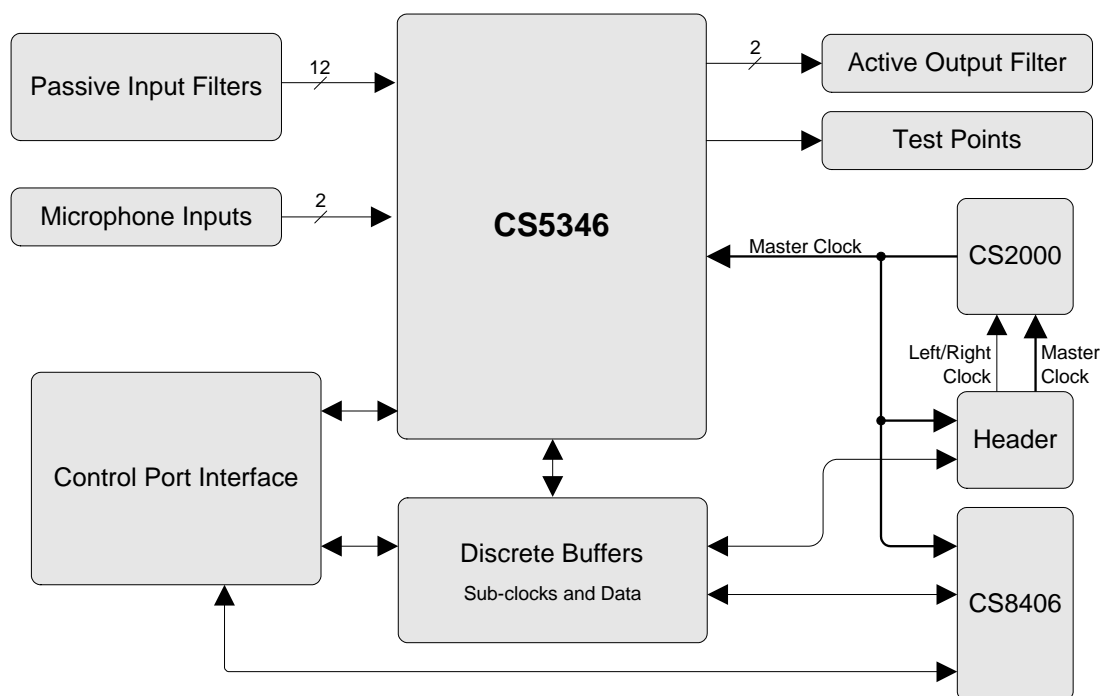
Passive Input Filters

12

Microphone Inputs

2

CS5346

2

Active Output Filter

Test Points

Master Clock

CS2000

Left/Right Clock

Master Clock

Header

Control Port Interface

Discrete Buffers

Sub-clocks and Data

CS8406